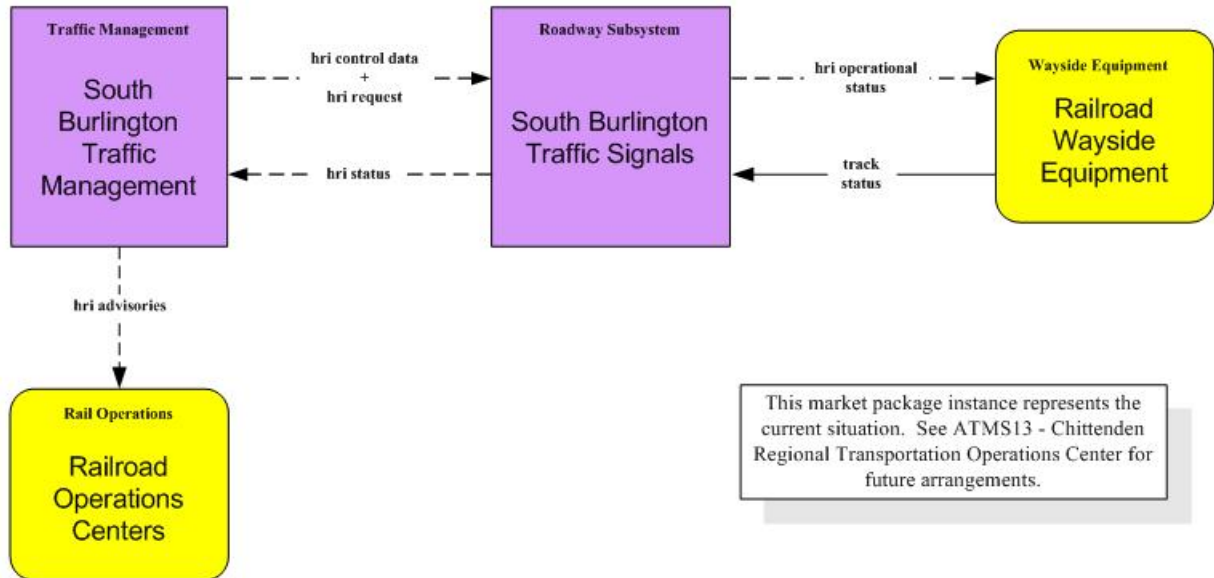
Traffic Management

South Burlington Traffic Management

hri control data + hri request

hri status

Roadway Subsystem

South Burlington Traffic Signals

hri operational status

track status

Wayside Equipment

Railroad Wayside Equipment

hri advisories

Rail Operations

Railroad Operations Centers

This market package instance represents the current situation. See ATMS13 - Chittenden Regional Transportation Operations Center for future arrangements.